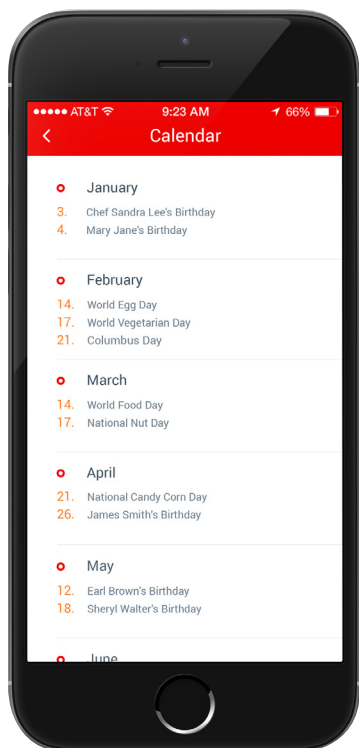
●●●●● AT&T 9:23 AM 66%

<

Calendar

January

3. Chef Sandra Lee's Birthday
4. Mary Jane's Birthday

February

14. World Egg Day
17. World Vegetarian Day
21. Columbus Day

March

14. World Food Day
17. National Nut Day

April

21. National Candy Corn Day
26. James Smith's Birthday

May

12. Earl Brown's Birthday
18. Sheryl Walter's Birthday

June